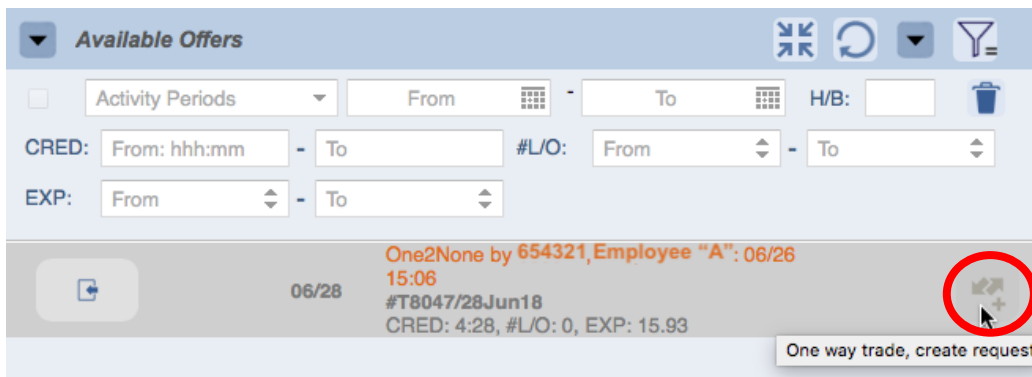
Available Offers

Activity Periods
From
-
To
H/B:
CRED:
From: hhh:mm
-
To
#L/O:
From
-
To
EXP:
From
-
To

06/28
One2None by 654321,Employee "A": 06/26 15:06
#T8047/28Jun18
CRED: 4:28, #L/O: 0, EXP: 15.93

One way trade, create request